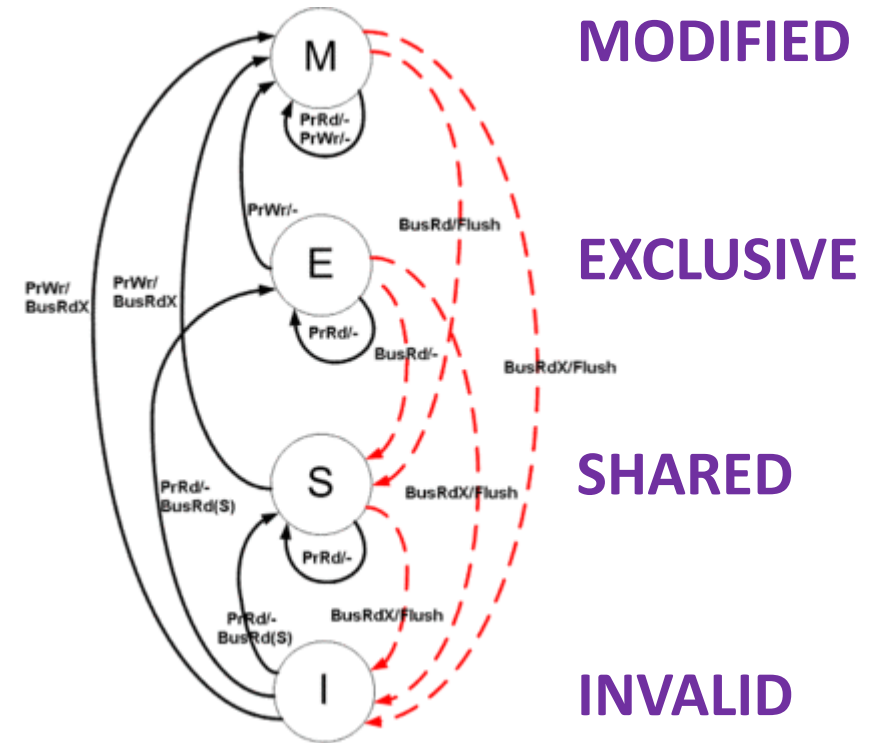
M

MODIFIED

PrRd/-
PrWr/-

PrWr/-

BusRd/Flush

E

EXCLUSIVE

PrWr/
BusRdX

PrWr/
BusRdX

PrRd/-

BusRd/-

BusRdX/Flush

S

SHARED

PrRd/-
BusRd(S)

BusRdX/Flush

PrRd/-

PrRd/-
BusRd(S)

BusRdX/Flush

I

INVALID